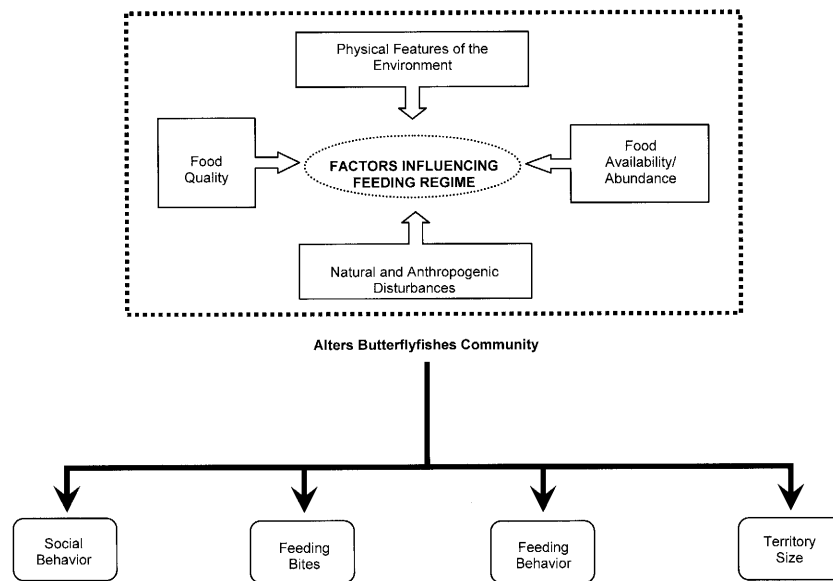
Physical Features of the Environment

Food Quality

FACTORS INFLUENCING FEEDING REGIME

Food Availability/ Abundance

Natural and Anthropogenic Disturbances

Alters Butterflyfishes Community

Social Behavior

Feeding Bites

Feeding Behavior

Territory Size